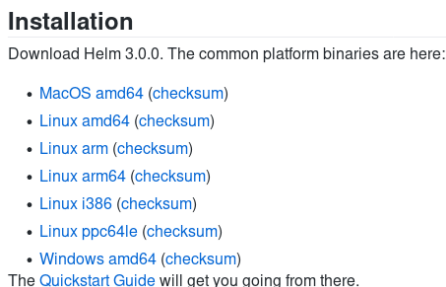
Installation

Download Helm 3.0.0. The common platform binaries are here:

- MacOS amd64 (checksum)
- Linux amd64 (checksum)
- Linux arm (checksum)
- Linux arm64 (checksum)
- Linux i386 (checksum)
- Linux ppc64le (checksum)
- Windows amd64 (checksum)

The Quickstart Guide will get you going from there.